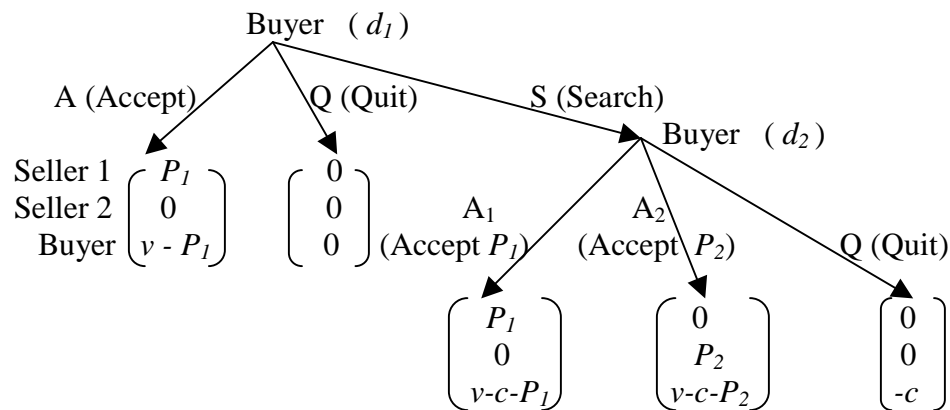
Buyer ( $d_1$ )

A (Accept)

Q (Quit)

S (Search)

Buyer ( $d_2$ )

Seller 1
Seller 2
Buyer

$\begin{pmatrix} P_1 \\ 0 \\ v - P_1 \end{pmatrix}$

$\begin{pmatrix} 0 \\ 0 \\ 0 \end{pmatrix}$

$A_1$ (Accept $P_1$)

$A_2$ (Accept $P_2$)

Q (Quit)

$\begin{pmatrix} P_1 \\ 0 \\ v-c-P_1 \end{pmatrix}$

$\begin{pmatrix} 0 \\ P_2 \\ v-c-P_2 \end{pmatrix}$

$\begin{pmatrix} 0 \\ 0 \\ -c \end{pmatrix}$